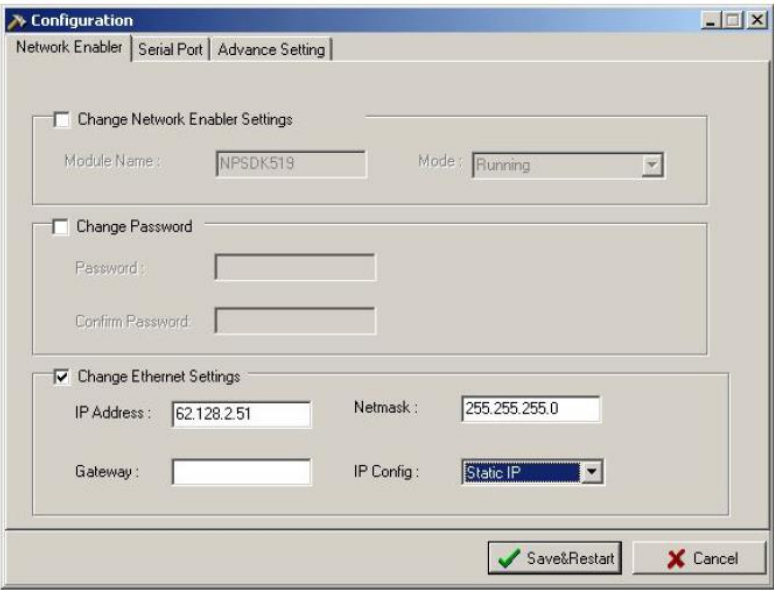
Configuration

Network Enabler | Serial Port | Advance Setting

Change Network Enabler Settings

Module Name : NPSDK519

Mode : Running

Change Password

Password :

Confirm Password:

Change Ethernet Settings

IP Address : 62.128.2.51

Netmask : 255.255.255.0

Gateway :

IP Config : Static IP

Save&Restart

Cancel